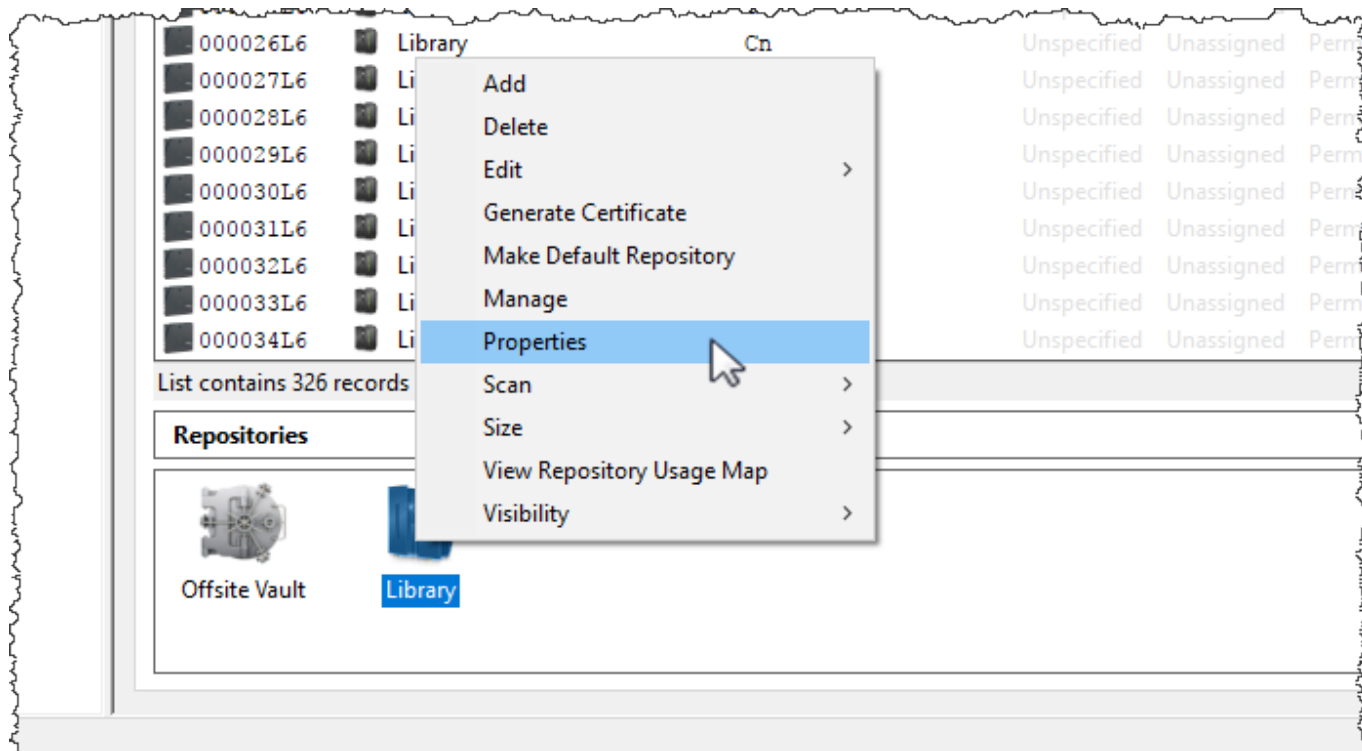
| | | | | | |
|---|---|---|---|---|---|
| 000026L6 | Library | Cn | Unspecified | Unassigned | Perm |
| 000027L6 | Li | | Unspecified | Unassigned | Perm |
| 000028L6 | Li | | Unspecified | Unassigned | Perm |
| 000029L6 | Li | | Unspecified | Unassigned | Perm |
| 000030L6 | Li | | Unspecified | Unassigned | Perm |
| 000031L6 | Li | | Unspecified | Unassigned | Perm |
| 000032L6 | Li | | Unspecified | Unassigned | Perm |
| 000033L6 | Li | | Unspecified | Unassigned | Perm |
| 000034L6 | Li | | Unspecified | Unassigned | Perm |

Add
Delete
Edit
Generate Certificate
Make Default Repository
Manage
Properties
Scan
Size
View Repository Usage Map
Visibility

List contains 326 records

Repositories

Offsite Vault
Library